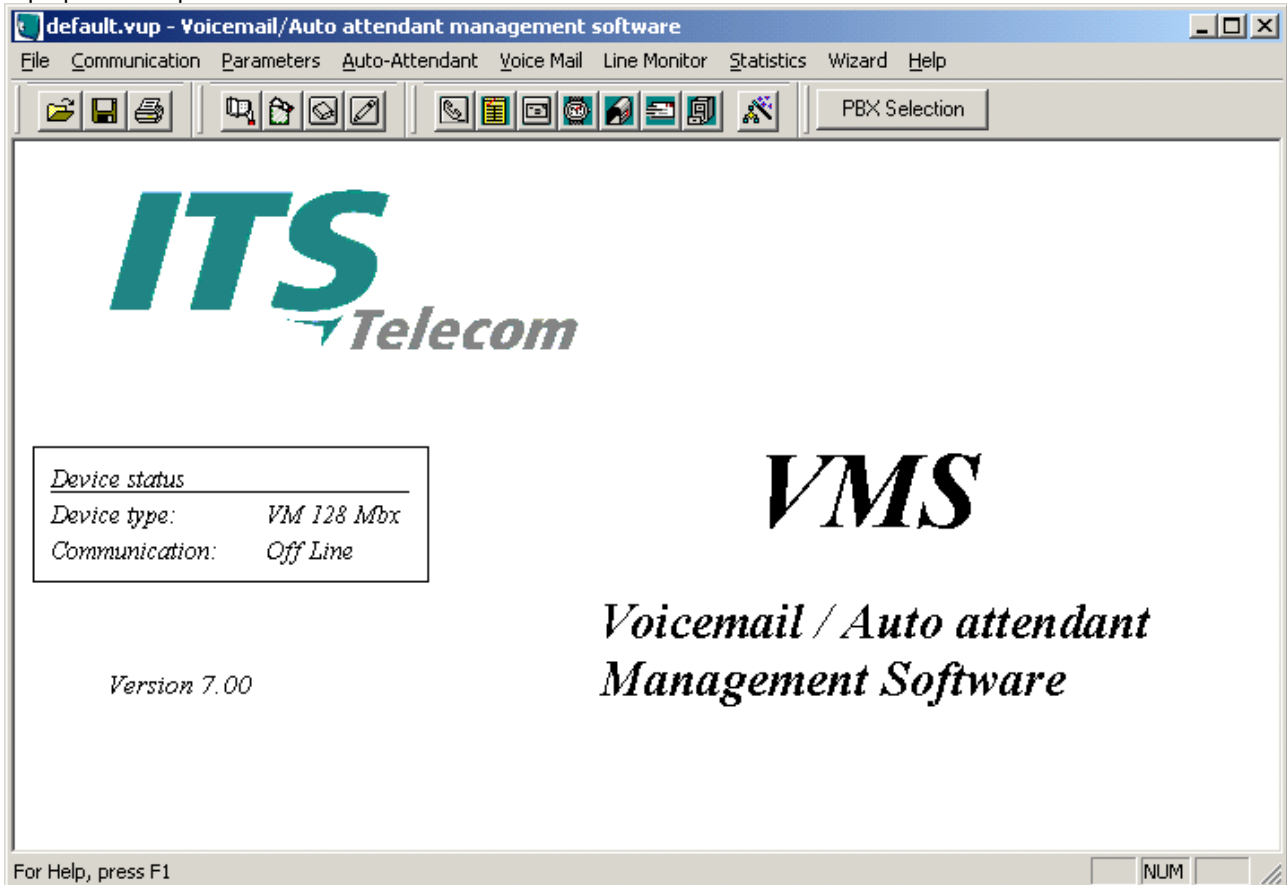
default.vup - Voicemail/Auto attendant management software

File Communication Parameters Auto-Attendant Voice Mail Line Monitor Statistics Wizard Help

PBX Selection

ITS Telecom

| Device status | |
|---|---|
| Device type: | VM 128 Mbx |
| Communication: | Off Line |

Version 7.00

VMS

Voicemail / Auto attendant Management Software

For Help, press F1

NUM